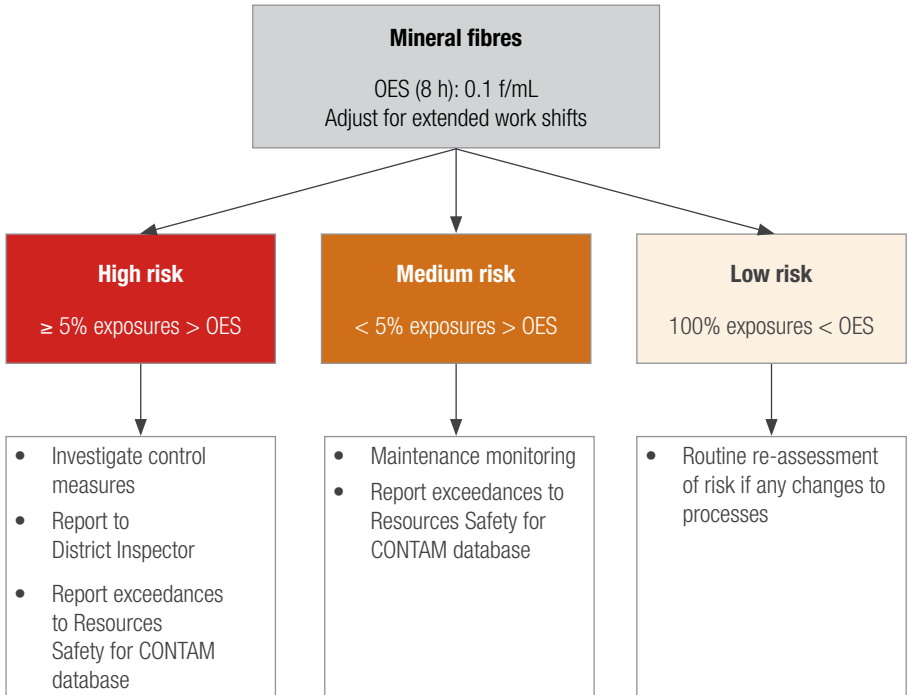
**Mineral fibres**

OES (8 h): 0.1 f/mL
Adjust for extended work shifts

**High risk**

≥ 5% exposures > OES

- Investigate control measures
- Report to District Inspector
- Report exceedances to Resources Safety for CONTAM database

**Medium risk**

< 5% exposures > OES

- Maintenance monitoring
- Report exceedances to Resources Safety for CONTAM database

**Low risk**

100% exposures < OES

- Routine re-assessment of risk if any changes to processes